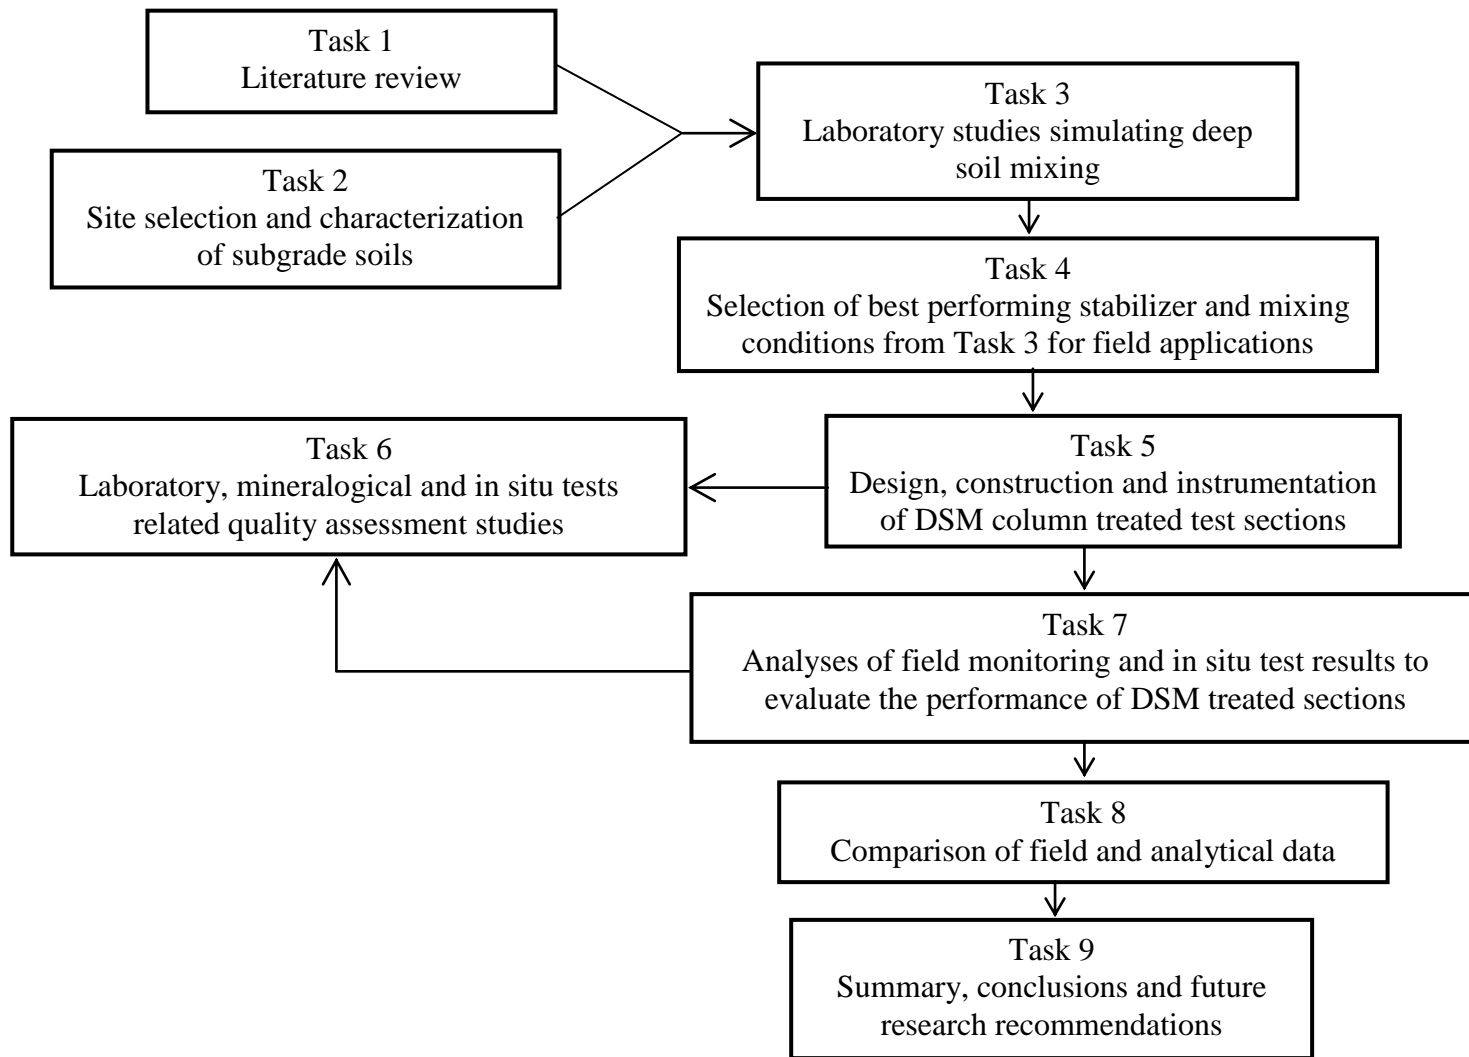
Task 1
Literature review

Task 2
Site selection and characterization of subgrade soils

Task 3
Laboratory studies simulating deep soil mixing

Task 4
Selection of best performing stabilizer and mixing conditions from Task 3 for field applications

Task 6
Laboratory, mineralogical and in situ tests related quality assessment studies

Task 5
Design, construction and instrumentation of DSM column treated test sections

Task 7
Analyses of field monitoring and in situ test results to evaluate the performance of DSM treated sections

Task 8
Comparison of field and analytical data

Task 9
Summary, conclusions and future research recommendations